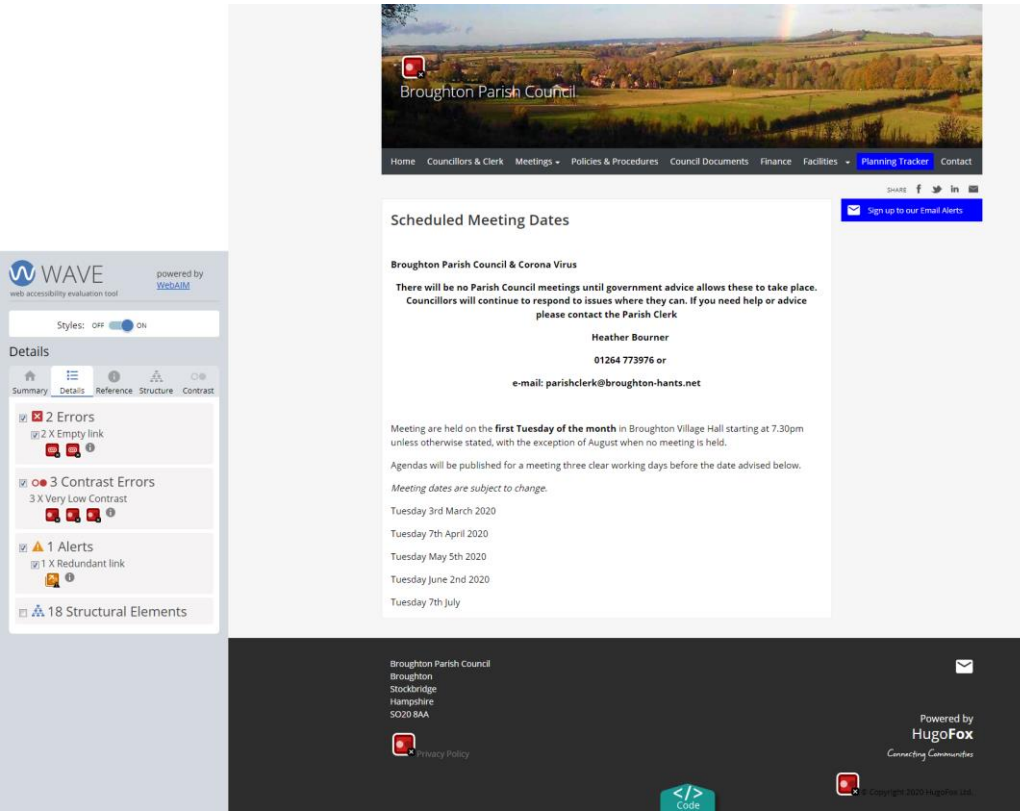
WAVE
web accessibility evaluation tool
powered by WebAIM

Styles: OFF ON

Details

Summary Details Reference Structure Contrast

2 Errors
2 X Empty link

3 Contrast Errors
3 X Very Low Contrast

1 Alerts
1 X Redundant link

18 Structural Elements

Broughton Parish Council

Home Councillors & Clerk Meetings Policies & Procedures Council Documents Finance Facilities Planning Tracker Contact

SHARE

Sign up to our Email Alerts

Scheduled Meeting Dates

Broughton Parish Council & Corona Virus

There will be no Parish Council meetings until government advice allows these to take place. Councillors will continue to respond to issues where they can. If you need help or advice please contact the Parish Clerk

Heather Bourner

01264 773976 or

e-mail: parishclerk@broughton-hants.net

Meeting are held on the first Tuesday of the month in Broughton Village Hall starting at 7.30pm unless otherwise stated, with the exception of August when no meeting is held.

Agendas will be published for a meeting three clear working days before the date advised below.

Meeting dates are subject to change.

Tuesday 3rd March 2020

Tuesday 7th April 2020

Tuesday May 5th 2020

Tuesday June 2nd 2020

Tuesday 7th July

Broughton Parish Council
Broughton
Stockbridge
Hampshire
SO20 8AA

Privacy Policy

Powered by
HugoFox
Connecting Communities

Copyright 2020 HugoFox Ltd.

</>
Code